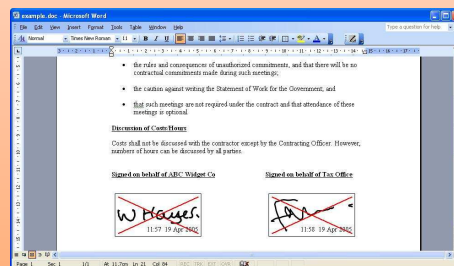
example.doc - Microsoft Word

File Edit View Insert Format Tools Table Window Help

Type a question for help

Normal Times New Roman 11 B I U

• the rules and consequences of unauthorized commitments, and that there will be no contractual commitments made during such meetings;

• the caution against writing the Statement of Work for the Government; and

• that such meetings are not required under the contract and that attendance of these meetings is optional.

Discussion of Costs/Hours

Costs shall not be discussed with the contractor except by the Contracting Officer. However, numbers of hours can be discussed by all parties.

Signed on behalf of ABC Widget Co

Signed on behalf of Tax Office

W Hayes

11:57 19 Apr 2005

11:58 19 Apr 2005

Page 1 Sec 1 1/1 At 11.7cm Ln 21 Col 84 REC TRK EXT OVR